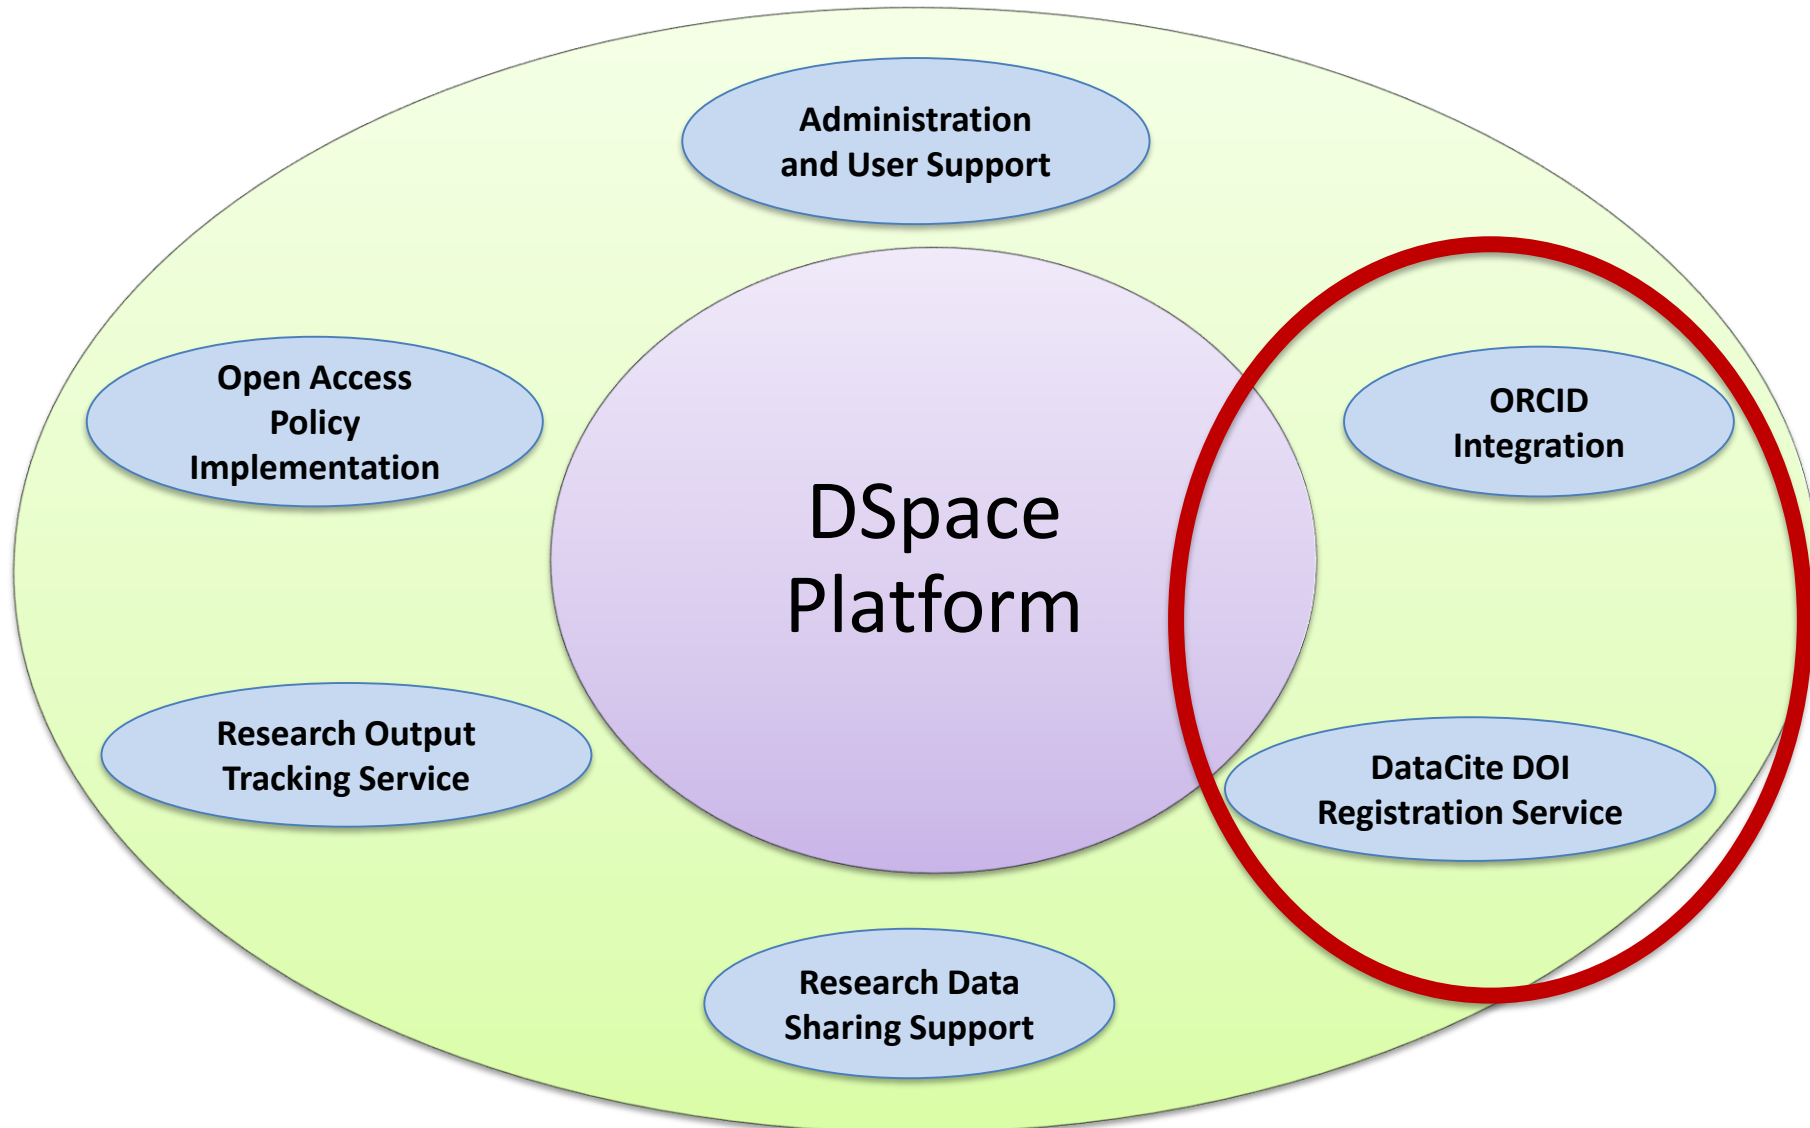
Administration and User Support

Open Access Policy Implementation

DSpace Platform

ORCID Integration

Research Output Tracking Service

DataCite DOI Registration Service

Research Data Sharing Support